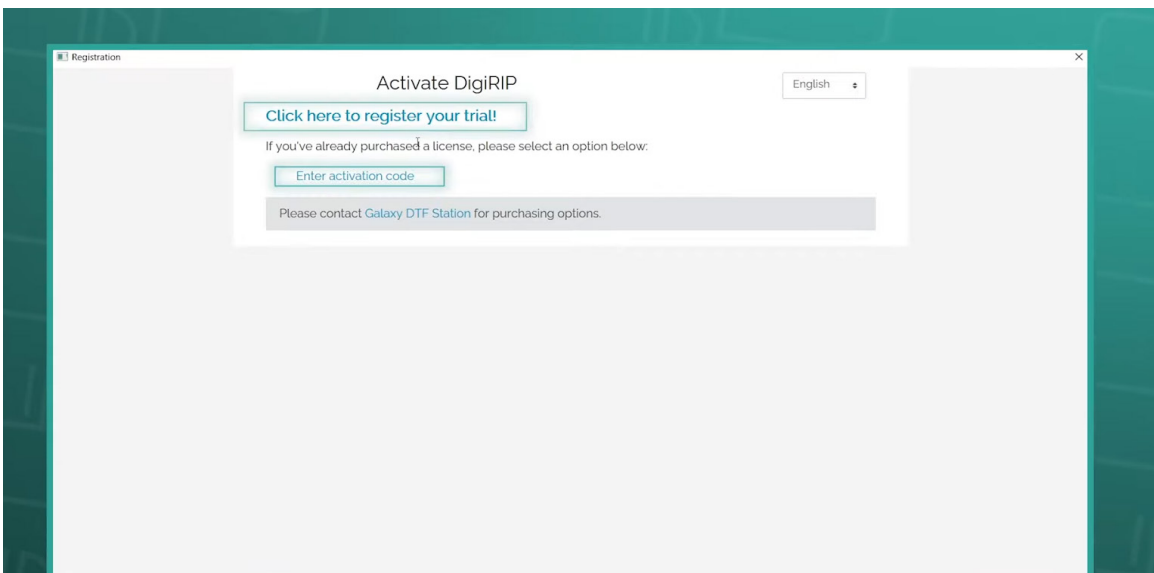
Registration

×

Activate DigiRIP

English

Click here to register your trial!

If you've already purchased a license, please select an option below:

Enter activation code

Please contact Galaxy DTF Station for purchasing options.